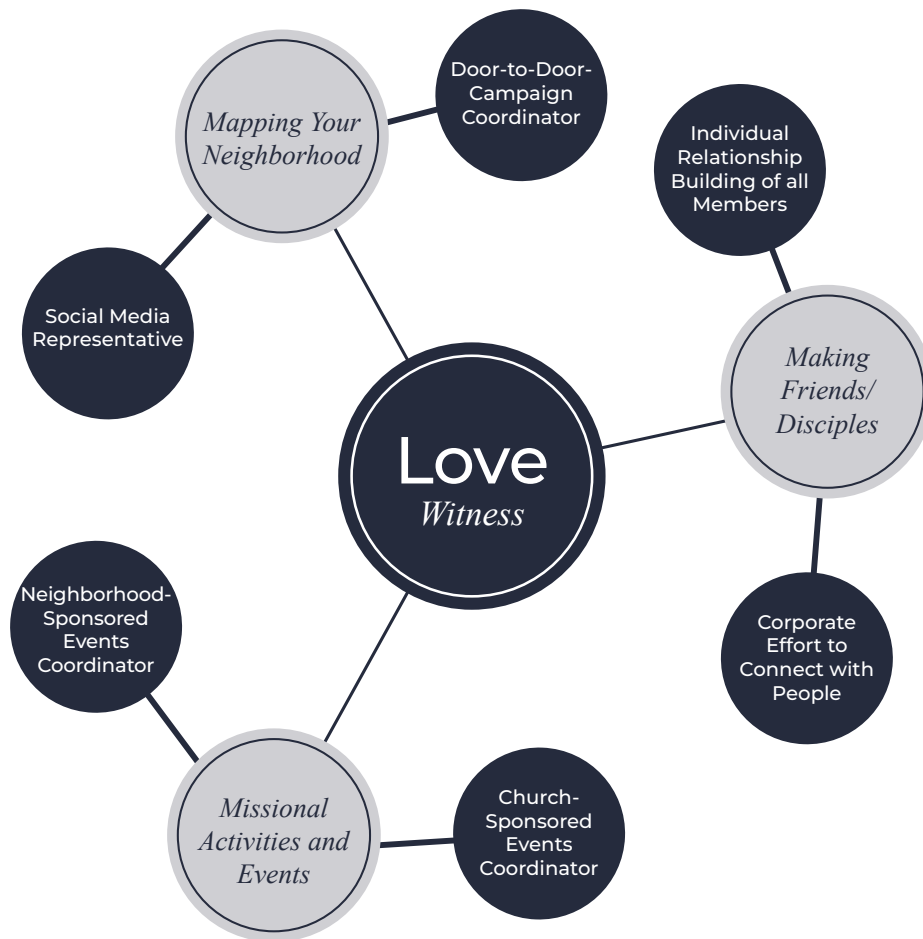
Love
Witness

Mapping Your Neighborhood

Door-to-Door-Campaign Coordinator

Social Media Representative

Making Friends/ Disciples

Individual Relationship Building of all Members

Corporate Effort to Connect with People

Missional Activities and Events

Neighborhood-Sponsored Events Coordinator

Church-Sponsored Events Coordinator